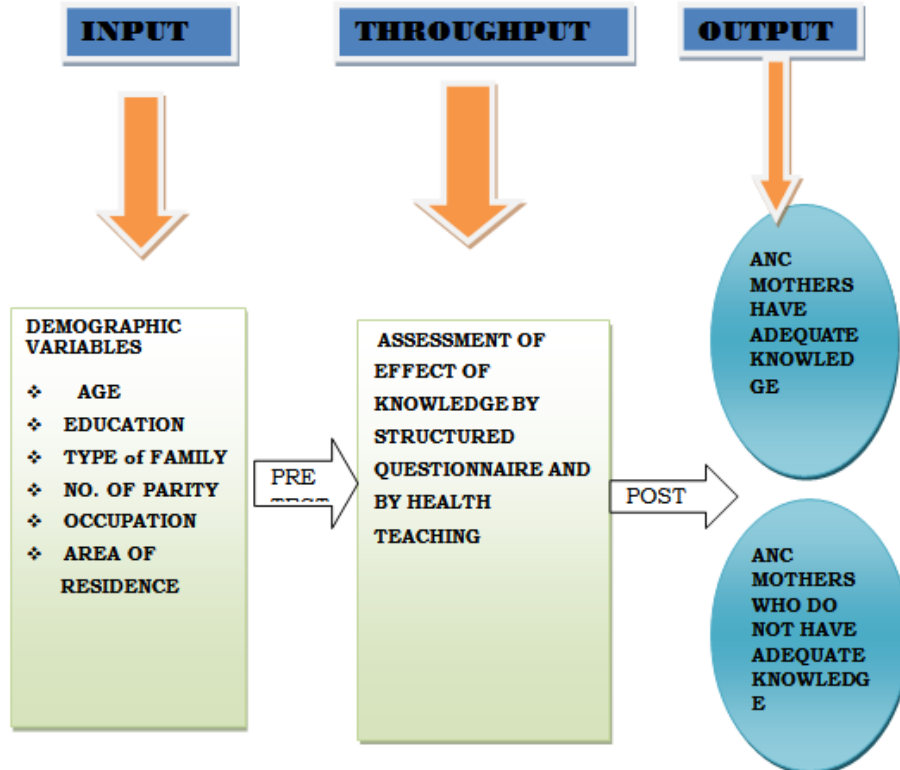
INPUT

THROUGHPUT

OUTPUT

DEMOGRAPHIC VARIABLES

- AGE
- EDUCATION
- TYPE of FAMILY
- NO. OF PARITY
- OCCUPATION
- AREA OF RESIDENCE

PRE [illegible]

ASSESSMENT OF EFFECT OF KNOWLEDGE BY STRUCTURED QUESTIONNAIRE AND BY HEALTH TEACHING

POST

ANC MOTHERS HAVE ADEQUATE KNOWLED GE

ANC MOTHERS WHO DO NOT HAVE ADEQUATE KNOWLEDG E